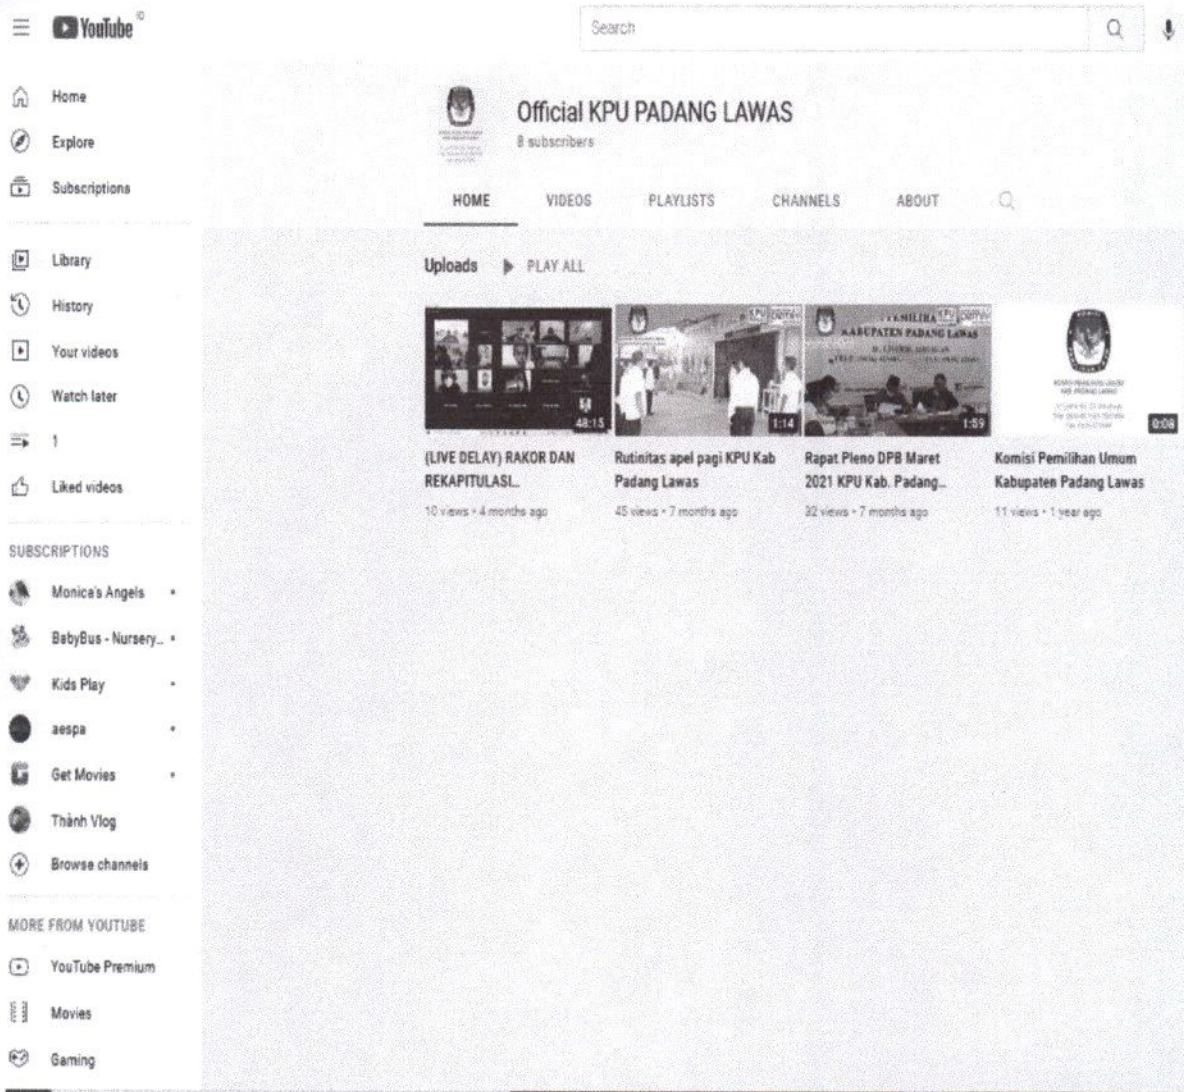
YouTube ID

Search

Home
Explore
Subscriptions
Library
History
Your videos
Watch later
1
Liked videos

SUBSCRIPTIONS
Monica's Angels
BabyBus - Nursery...
Kids Play
aespa
Get Movies
Thành Vlog
Browse channels

MORE FROM YOUTUBE
YouTube Premium
Movies
Gaming

Official KPU PADANG LAWAS
8 subscribers

HOME VIDEOS PLAYLISTS CHANNELS ABOUT

Uploads PLAY ALL

48:15
(LIVE DELAY) RAKOR DAN REKAPITULASI...
10 views • 4 months ago

1:14
Rutinitas apel pagi KPU Kab Padang Lawas
45 views • 7 months ago

1:59
Rapat Pleno DPB Maret 2021 KPU Kab. Padang...
32 views • 7 months ago

0:08
Komisi Pemilihan Umum Kabupaten Padang Lawas
11 views • 1 year ago